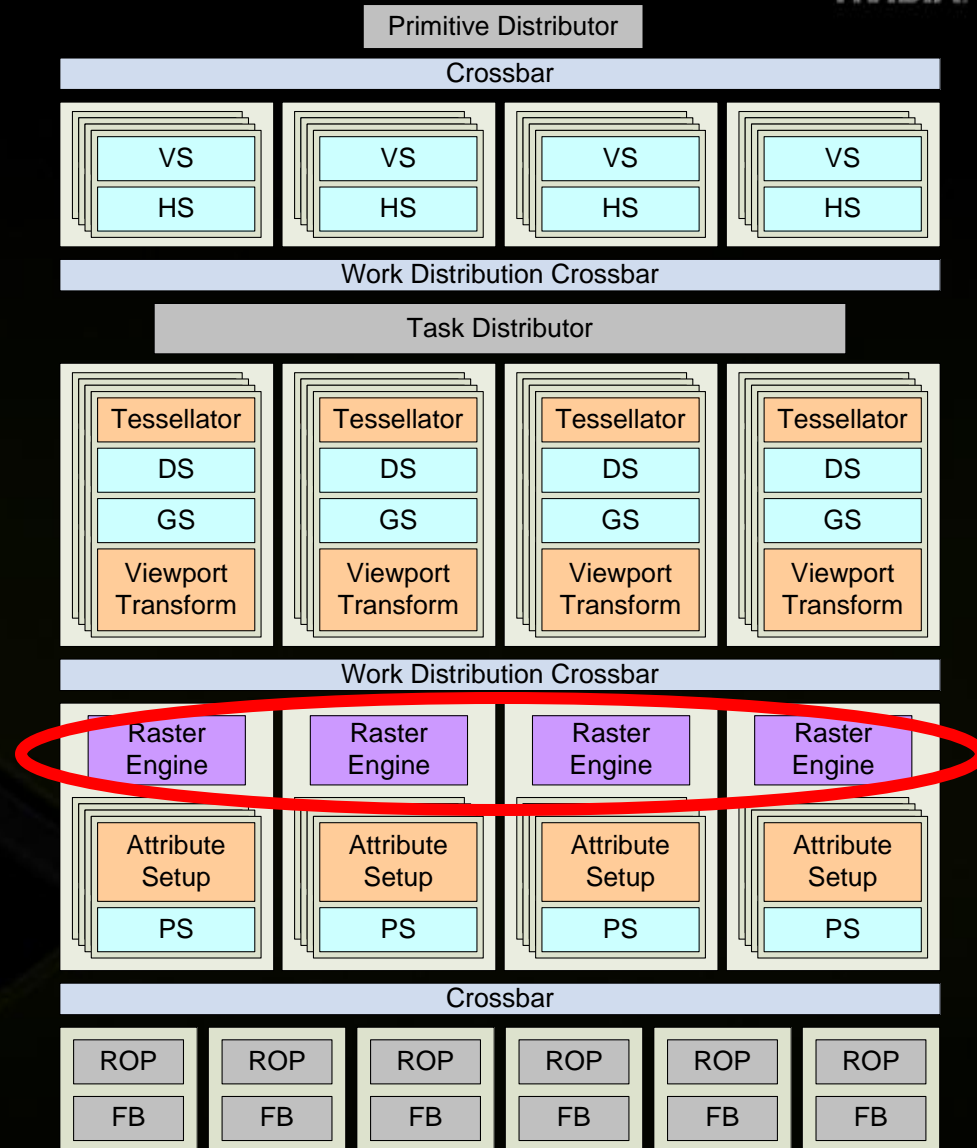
Primitive Distributor

Crossbar

VS
HS

VS
HS

VS
HS

VS
HS

Work Distribution Crossbar

Task Distributor

Tessellator
DS
GS
Viewport Transform

Tessellator
DS
GS
Viewport Transform

Tessellator
DS
GS
Viewport Transform

Tessellator
DS
GS
Viewport Transform

Work Distribution Crossbar

Raster Engine

Raster Engine

Raster Engine

Raster Engine

Attribute Setup
PS

Attribute Setup
PS

Attribute Setup
PS

Attribute Setup
PS

Crossbar

ROP
FB

ROP
FB

ROP
FB

ROP
FB

ROP
FB

ROP
FB